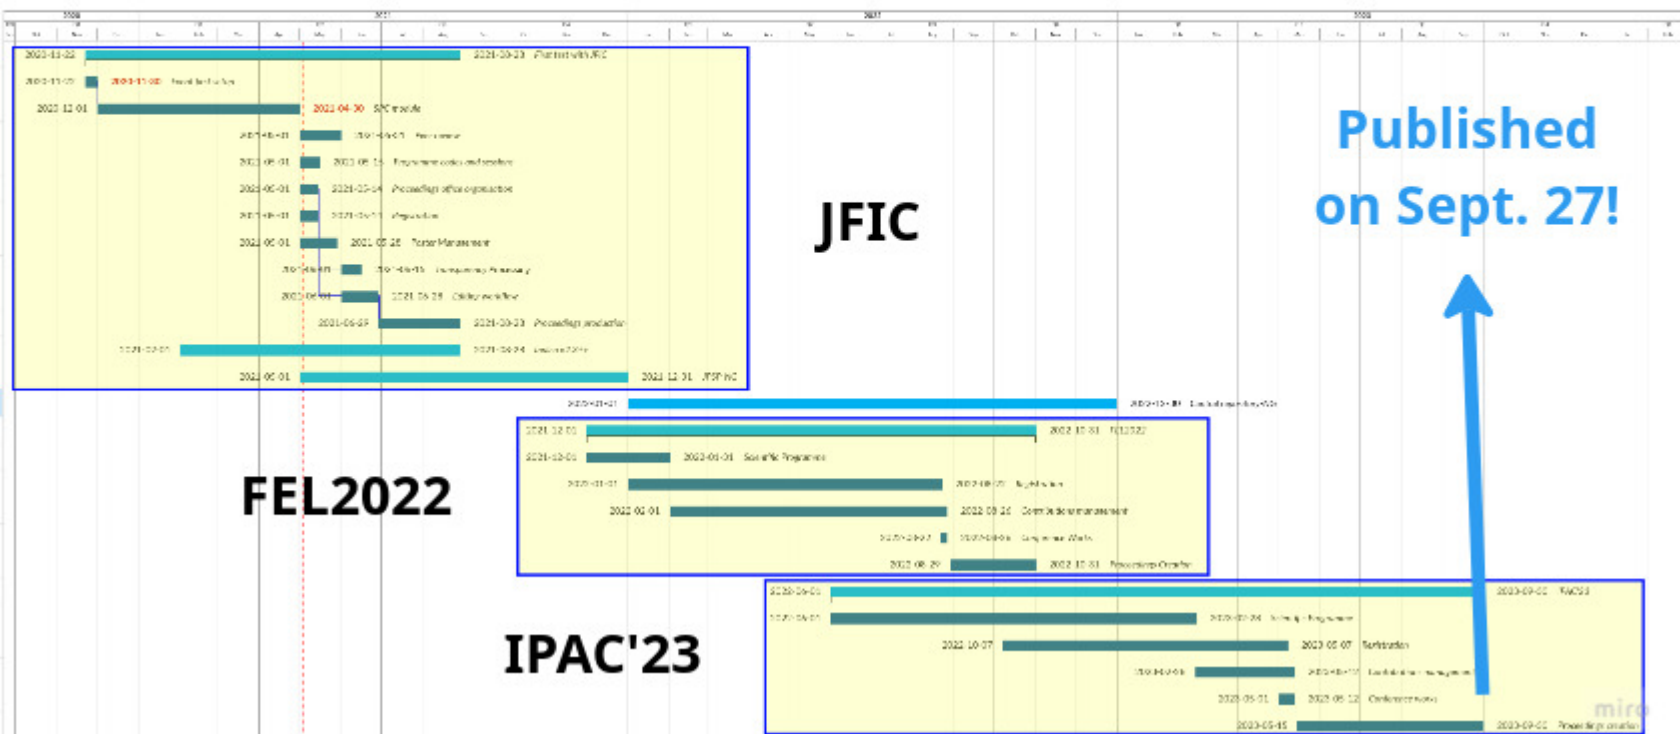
JFIC

FEL2022

IPAC'23

Published on Sept. 27!

2020-11-22 2021-10-23 Contract with JFIC

2020-11-25 2020-11-30 Travel to the fair

2020 12 01 2021-04-30 SPC module

2021 06 01 2021 08 15 Programme codes and session

2021-06-01 2021-10-14 Proceedings office organization

2021 06 01 2021 08 25 Tender Management

2021-06-29 2021-10-23 Proceedings production

2021 06 01 2021 12 31 JFSF FIC

2021 12 01 2022 10 31 FEL2022

2021-12-01 2022-01-31 Scientific Programme

2022 02 01 2022 09 26 Contribution management

2022 08 29 2022 10 31 Proceedings Creation

2022 10 07 2023 05 07 Registration

2023 05 01 2023 05 12 Conference works

2023-05-15 2023-09-22 Proceedings creation

2023-09-22 IPAC23

miro